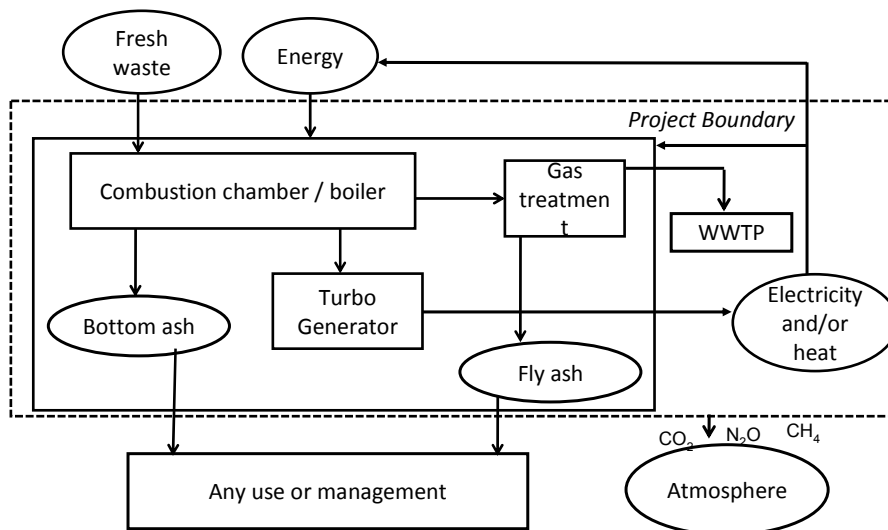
Fresh waste

Energy

Project Boundary

Combustion chamber / boiler

Gas treatmen t

WWTP

Turbo Generator

Bottom ash

Electricity and/or heat

Fly ash

$CO_2$ $N_2O$ $CH_4$

Any use or management

Atmosphere